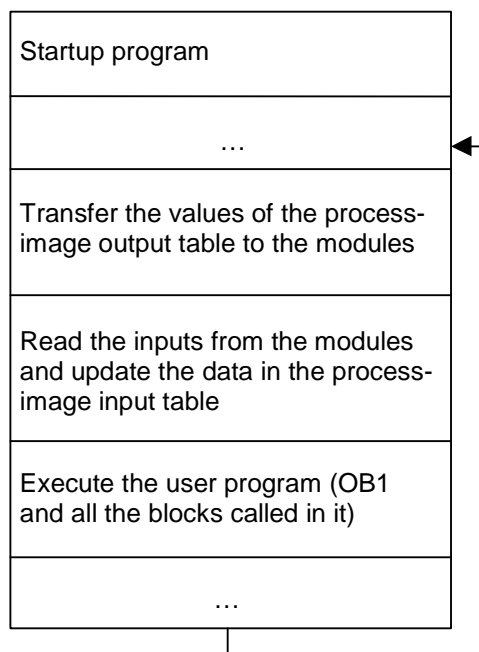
Startup program

…

Transfer the values of the process-image output table to the modules

Read the inputs from the modules and update the data in the process-image input table

Execute the user program (OB1 and all the blocks called in it)

…